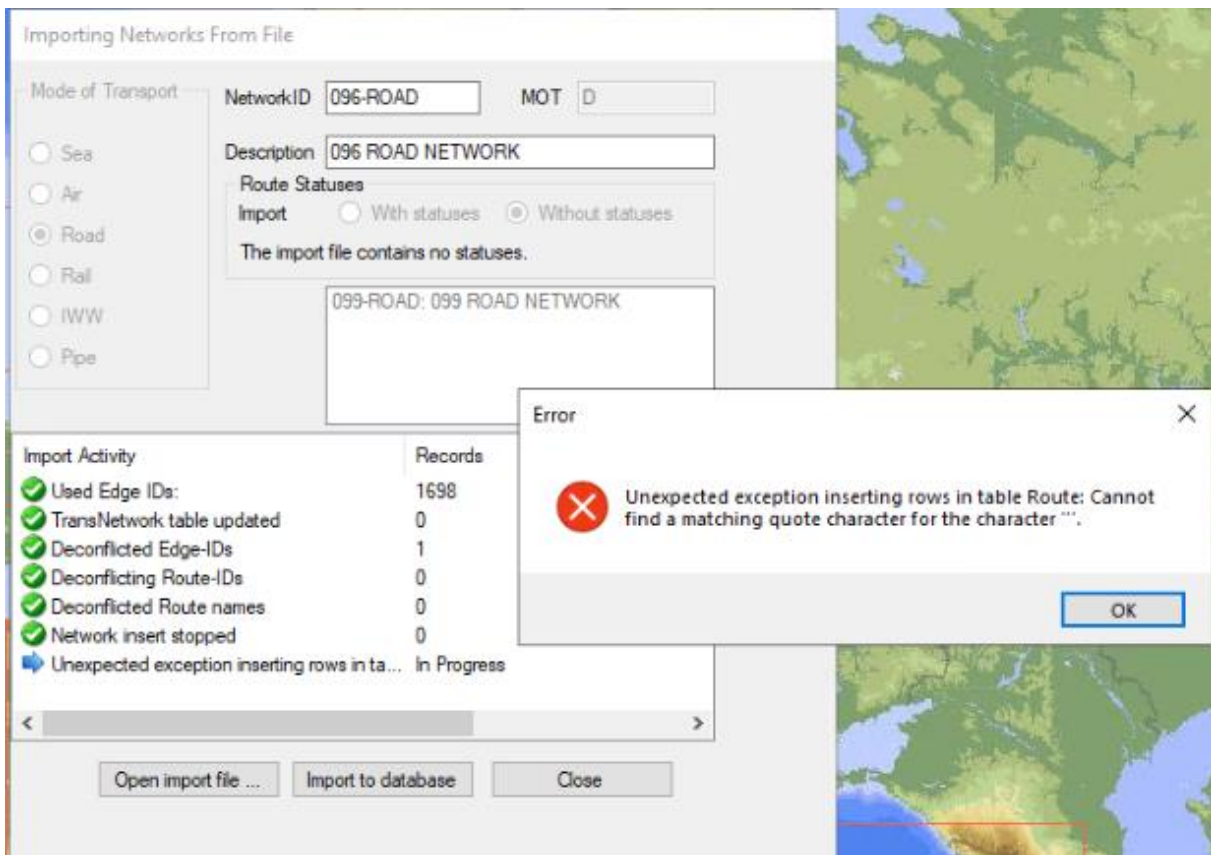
Importing Networks From File

Mode of Transport

Sea

Air

Road

Rail

IWW

Pipe

NetworkID 096-ROAD

MOT D

Description 096 ROAD NETWORK

Route Statuses

Import With statuses Without statuses

The import file contains no statuses.

099-ROAD: 099 ROAD NETWORK

| Import Activity | Records |
|---|---|
| Used Edge IDs: | 1698 |
| TransNetwork table updated | 0 |
| Deconflicted Edge-IDs | 1 |
| Deconflicting Route-IDs | 0 |
| Deconflicted Route names | 0 |
| Network insert stopped | 0 |
| Unexpected exception inserting rows in ta... | In Progress |

Open import file ...

Import to database

Close

Error

Unexpected exception inserting rows in table Route: Cannot find a matching quote character for the character '''.

OK